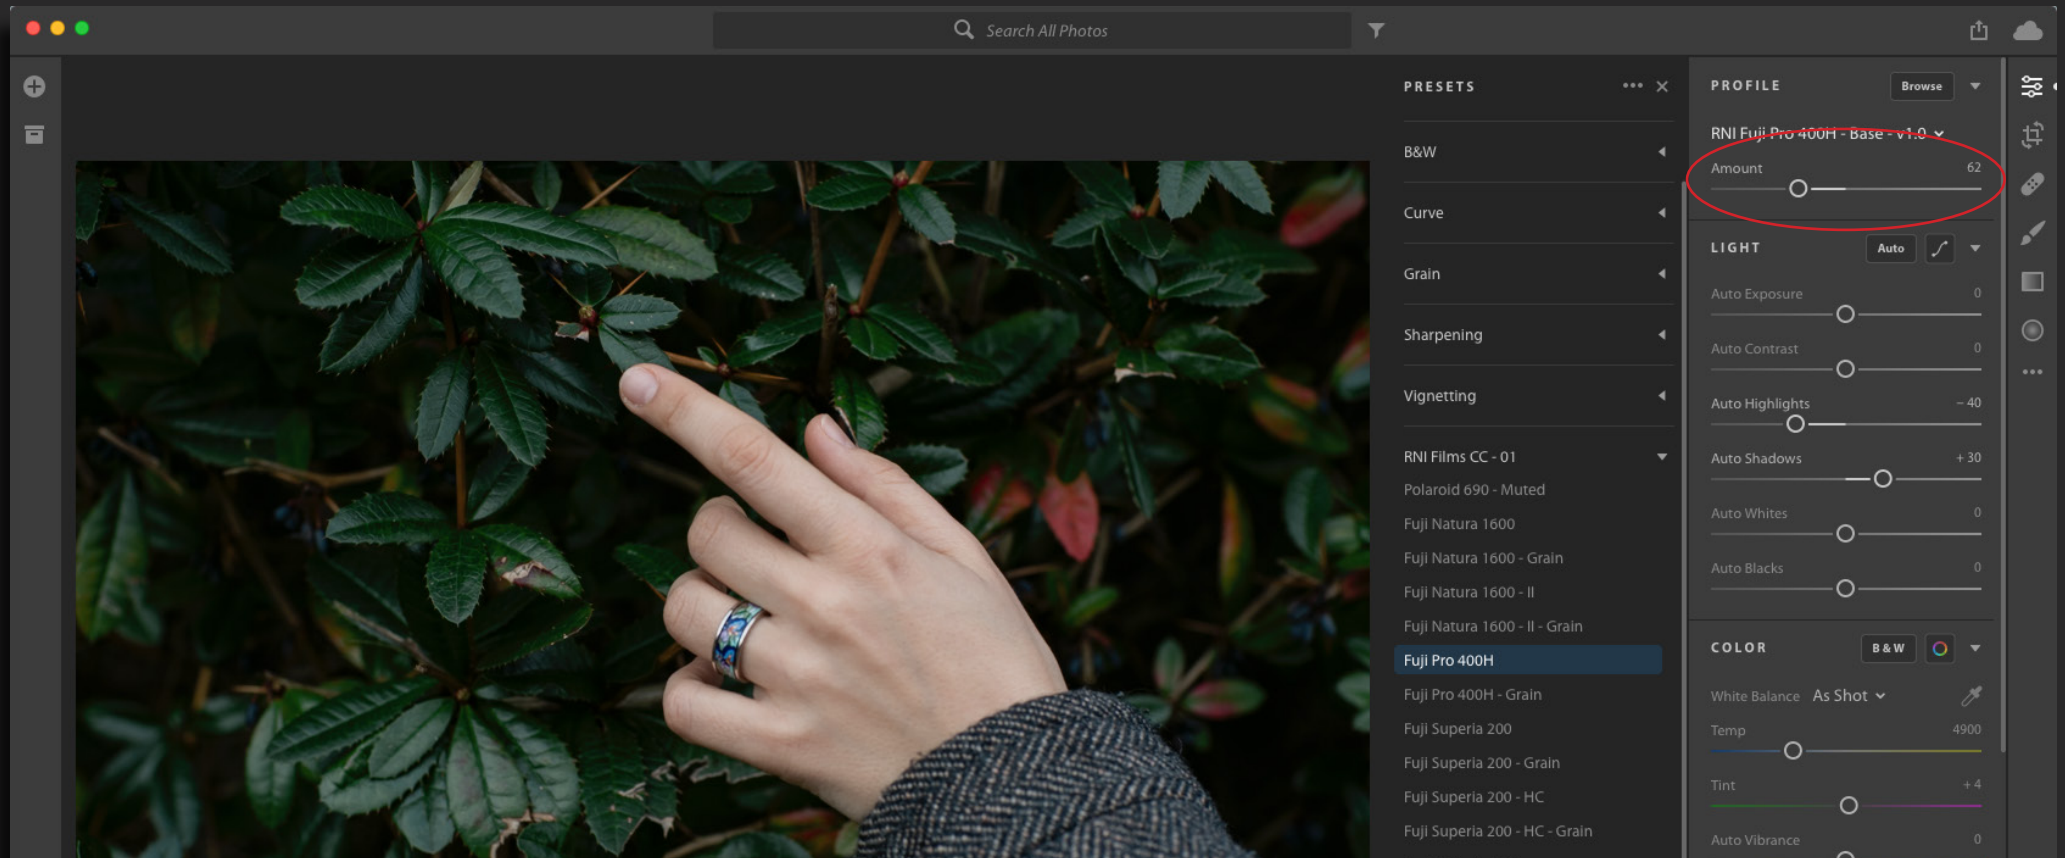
Search All Photos

PRESETS

B&W

Curve

Grain

Sharpening

Vignetting

RNI Films CC - 01

Polaroid 690 - Muted

Fuji Natura 1600

Fuji Natura 1600 - Grain

Fuji Natura 1600 - II

Fuji Natura 1600 - II - Grain

Fuji Pro 400H

Fuji Pro 400H - Grain

Fuji Superia 200

Fuji Superia 200 - Grain

Fuji Superia 200 - HC

Fuji Superia 200 - HC - Grain

PROFILE Browse

RNI Fuji Pro 400H - Base - v1.0

Amount 62

LIGHT Auto

Auto Exposure 0

Auto Contrast 0

Auto Highlights – 40

Auto Shadows + 30

Auto Whites 0

Auto Blacks 0

COLOR B&W

White Balance As Shot

Temp 4900

Tint + 4

Auto Vibrance 0